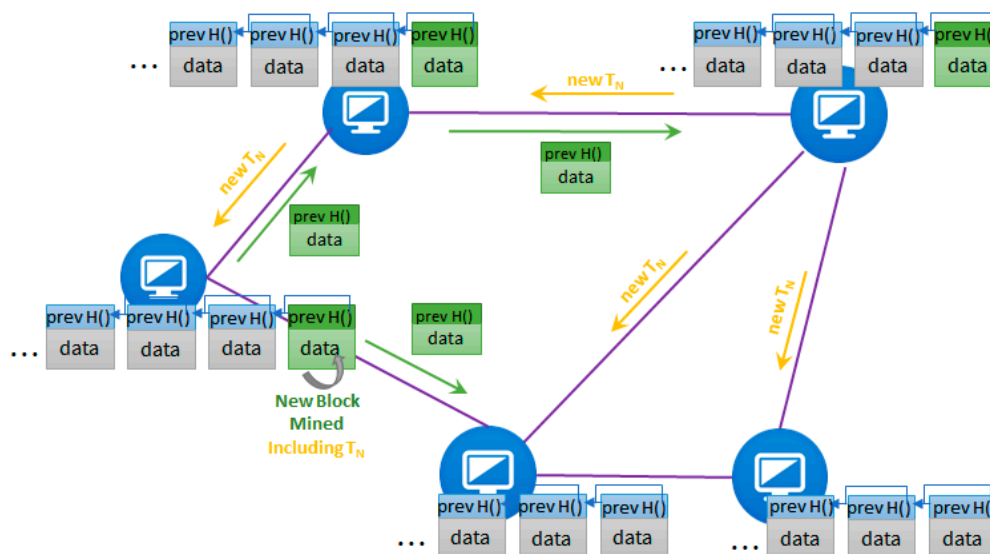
... prev H() data prev H() data prev H() data prev H() data

... prev H() data prev H() data prev H() data prev H() data

new $T_N$

prev H() data

new $T_N$

prev H() data

... prev H() data prev H() data prev H() data prev H() data

prev H() data

new $T_N$

new $T_N$

New Block Mined Including $T_N$

... prev H() data prev H() data prev H() data

... prev H() data prev H() data prev H() data